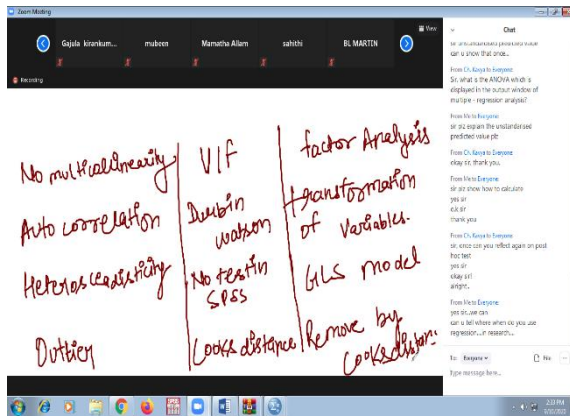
Zoom Meeting

Gajula kirankum...
mubeen
Mamatha Allam
sahithi
BL MARTIN
View

Recording

Chat

sir unstandardised predicted value can u show that once..

From Ch. Kavya to Everyone
Sir, what is the ANOVA which is displayed in the output window of multiple - regression analysis?

From Me to Everyone
sir plz explain the unstandarised predicted value plz

From Me to Everyone
okay sir, thank you.

From Me to Everyone
sir plz show how to calculate
yes sir
ok sir
thank you

From Ch. Kavya to Everyone
sir, once can you reflect again on post hoc test
yes sir
okay sir!
alright.

From Me to Everyone
yes sir...we can
can u tell where when do you use regression....in research...

To: Everyone
File
Type message here...

No multicollinearity
Auto correlation
Heteroscedasticity
Outlier

VIF
Durbin watson
No test in SPSS
Cooks distance

factor Analysis
transformation of variables.
GLS model
Remove by Cooks distance

2:33 PM
5/31/2020